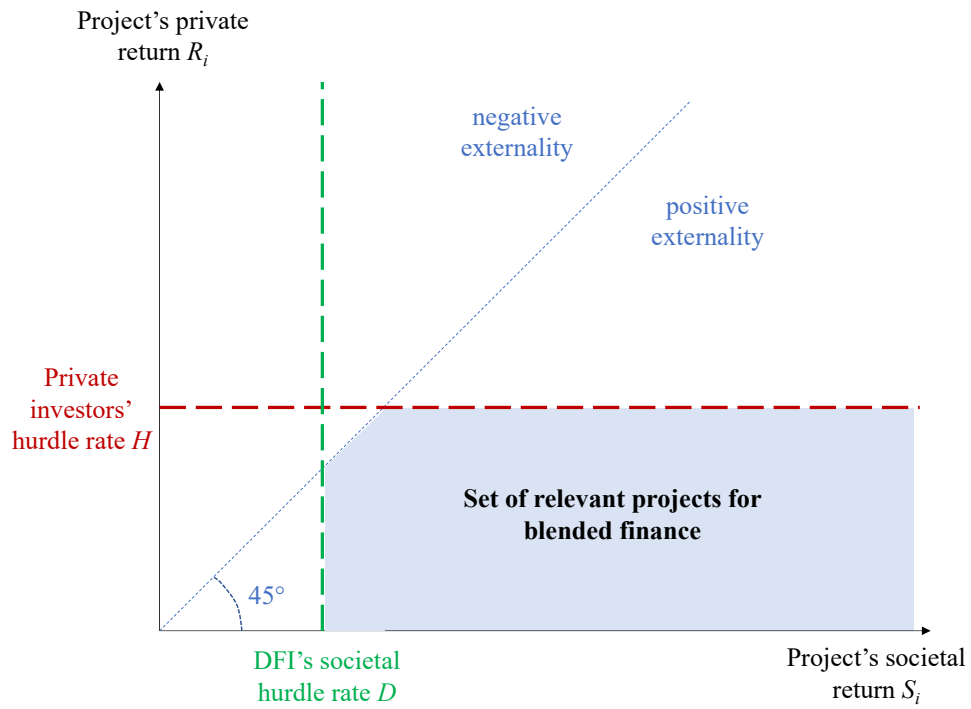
Project's private return $R_i$

negative externality

positive externality

Private investors' hurdle rate $H$

Set of relevant projects for blended finance

45°

DFI's societal hurdle rate $D$

Project's societal return $S_i$